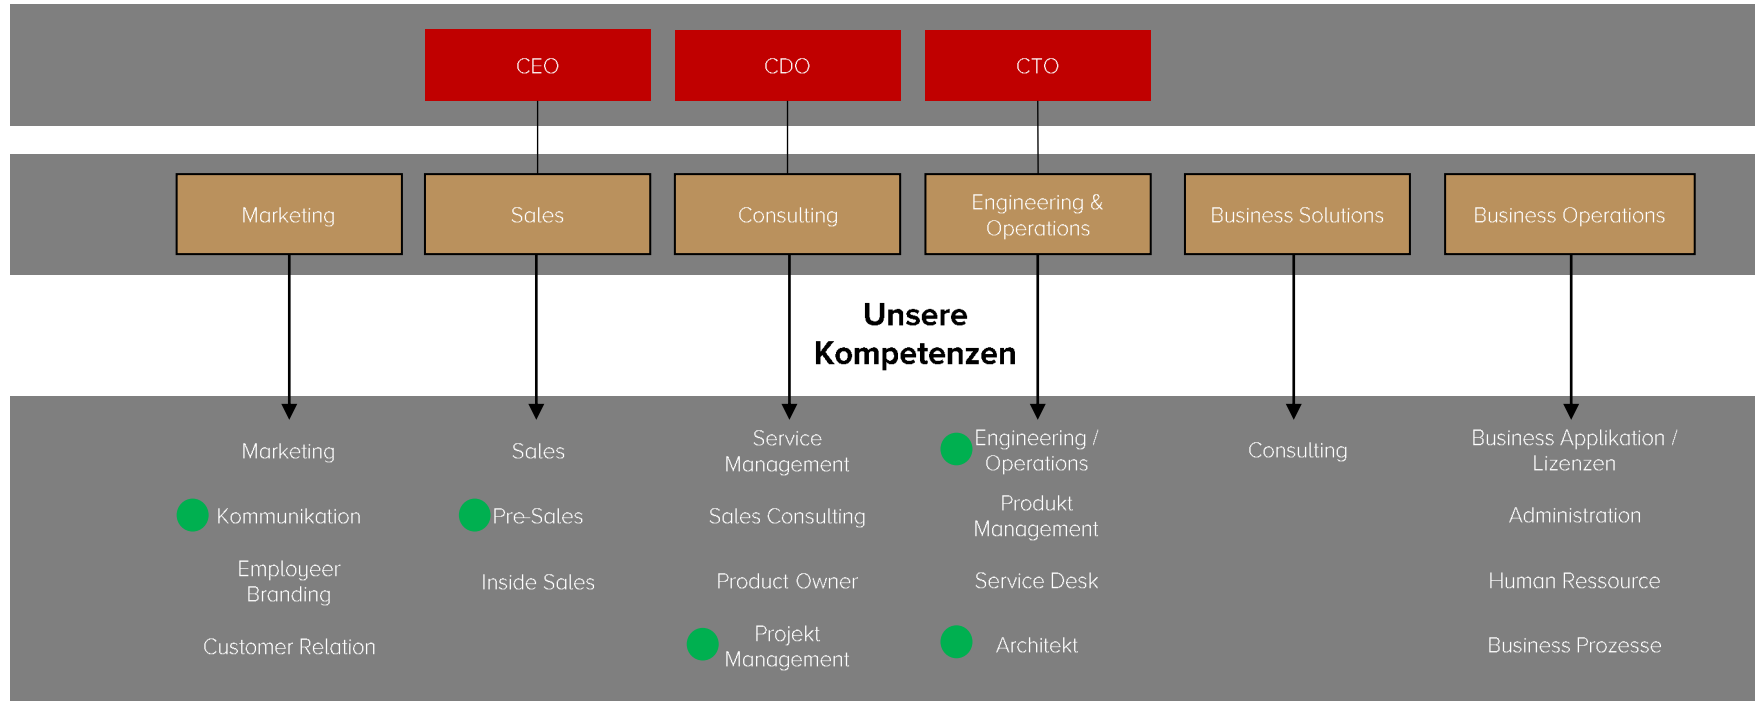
CEO CDO CTO

Marketing
Sales
Consulting
Engineering & Operations
Business Solutions
Business Operations

Unsere Kompetenzen

Marketing
Kommunikation
Employeer Branding
Customer Relation

Sales
Pre-Sales
Inside Sales

Service Management
Sales Consulting
Product Owner
Projekt Management

Engineering / Operations
Produkt Management
Service Desk
Architekt

Consulting

Business Applikation / Lizenzen
Administration
Human Ressource
Business Prozesse